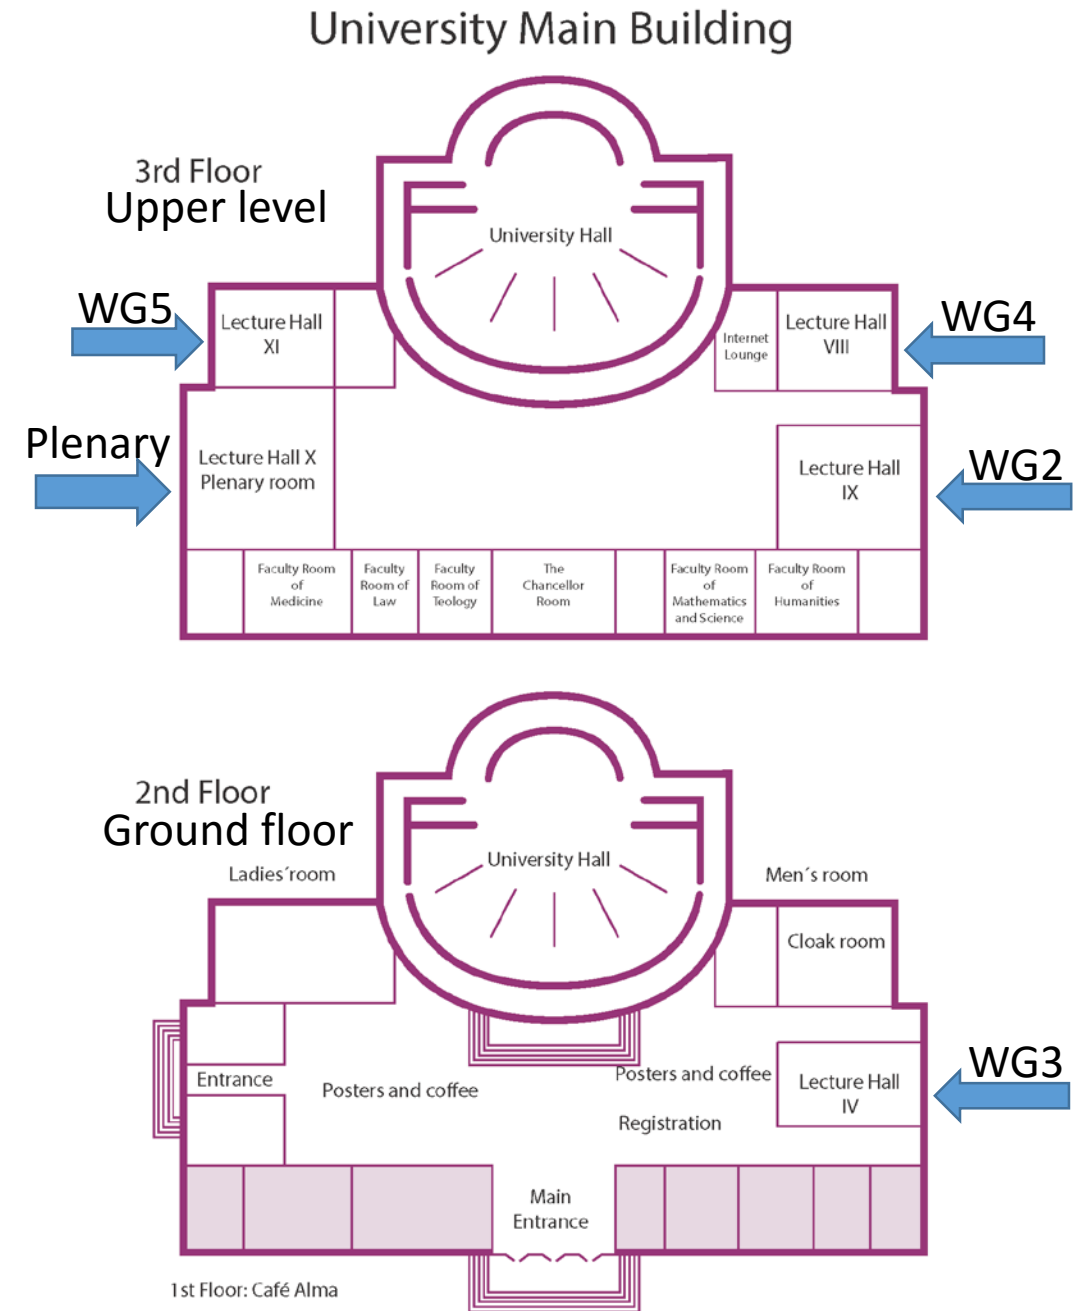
University Main Building

3rd Floor
Upper level

University Hall

WG5

Lecture Hall XI

Internet Lounge

Lecture Hall VIII

WG4

Plenary

Lecture Hall X Plenary room

Lecture Hall IX

WG2

Faculty Room of Medicine

Faculty Room of Law

Faculty Room of Teology

The Chancellor Room

Faculty Room of Mathematics and Science

Faculty Room of Humanities

2nd Floor
Ground floor

University Hall

Ladies´room

Men´s room

Cloak room

Entrance

Posters and coffee

Posters and coffee

Lecture Hall IV

WG3

Registration

Main Entrance

1st Floor: Café Alma